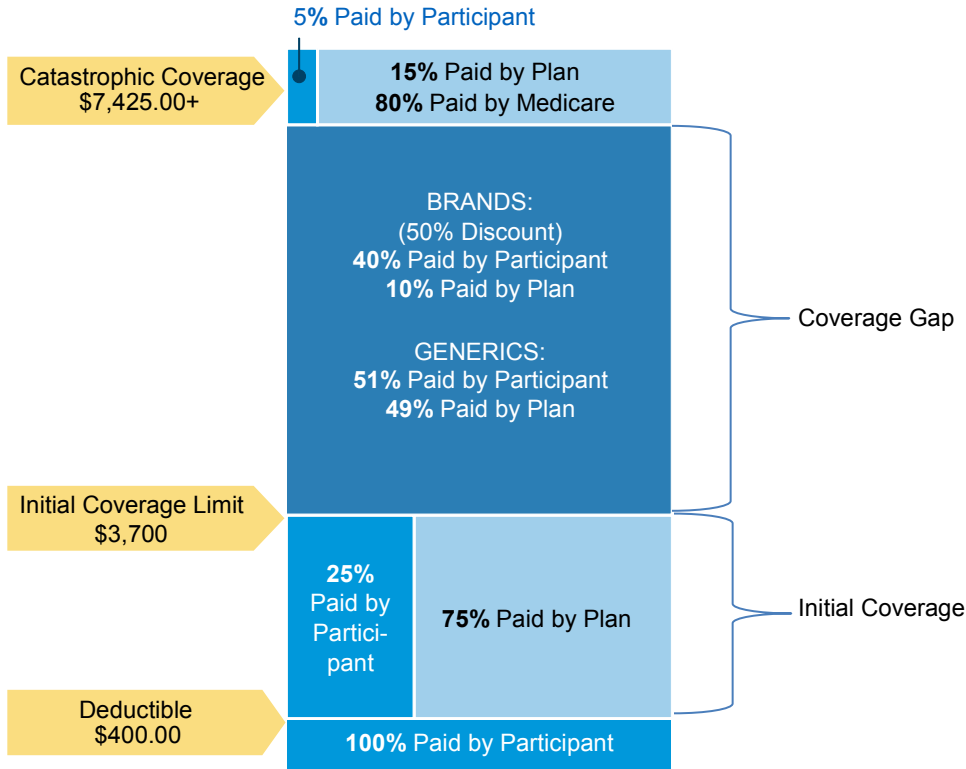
5% Paid by Participant

Catastrophic Coverage
$7,425.00+

15% Paid by Plan
80% Paid by Medicare

BRANDS:
(50% Discount)
40% Paid by Participant
10% Paid by Plan

GENERICS:
51% Paid by Participant
49% Paid by Plan

Coverage Gap

Initial Coverage Limit
$3,700

25% Paid by Participant

75% Paid by Plan

Initial Coverage

Deductible
$400.00

100% Paid by Participant